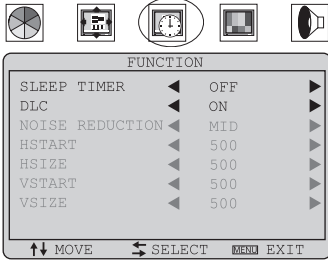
FUNCTION

| | | | |
|---|---|---|---|
| SLEEP TIMER | ◀ | OFF | ▶ |
| DLC | ◀ | ON | ▶ |
| NOISE REDUCTION | ◀ | MID | ▶ |
| HSTART | ◀ | 500 | ▶ |
| HSIZE | ◀ | 500 | ▶ |
| VSTART | ◀ | 500 | ▶ |
| VSIZE | ◀ | 500 | ▶ |

MOVE SELECT MENU EXIT